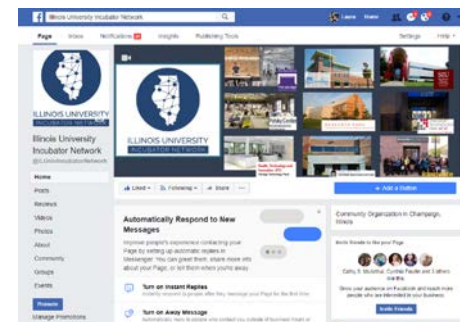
Illinois University Incubator Network

Laura Home

Page Inbox Notifications Insights Publishing Tools

Settings Help

ILLINOIS UNIVERSITY INCUBATOR NETWORK

Illinois University Incubator Network

@ILUniversityIncubatorNetwork

Home
Posts
Reviews
Videos
Photos
About
Community
Groups
Events

Promote

Manage Promotions

ILLINOIS UNIVERSITY INCUBATOR NETWORK

Liked Following Share

+ Add a Button

Automatically Respond to New Messages

Improve people's experience contacting your Page by setting up automatic replies in Messenger. You can greet them, share more info about your Page, or let them know you're away.

Turn on Instant Replies

Turn on Away Message

Community Organization in Champaign, Illinois

Invite friends to like your Page

Cathy, S. Mcintosh, Cynthia Pautle and 3 others like this

Grow your audience on Facebook and reach more people who are interested in your business

Invite Friends